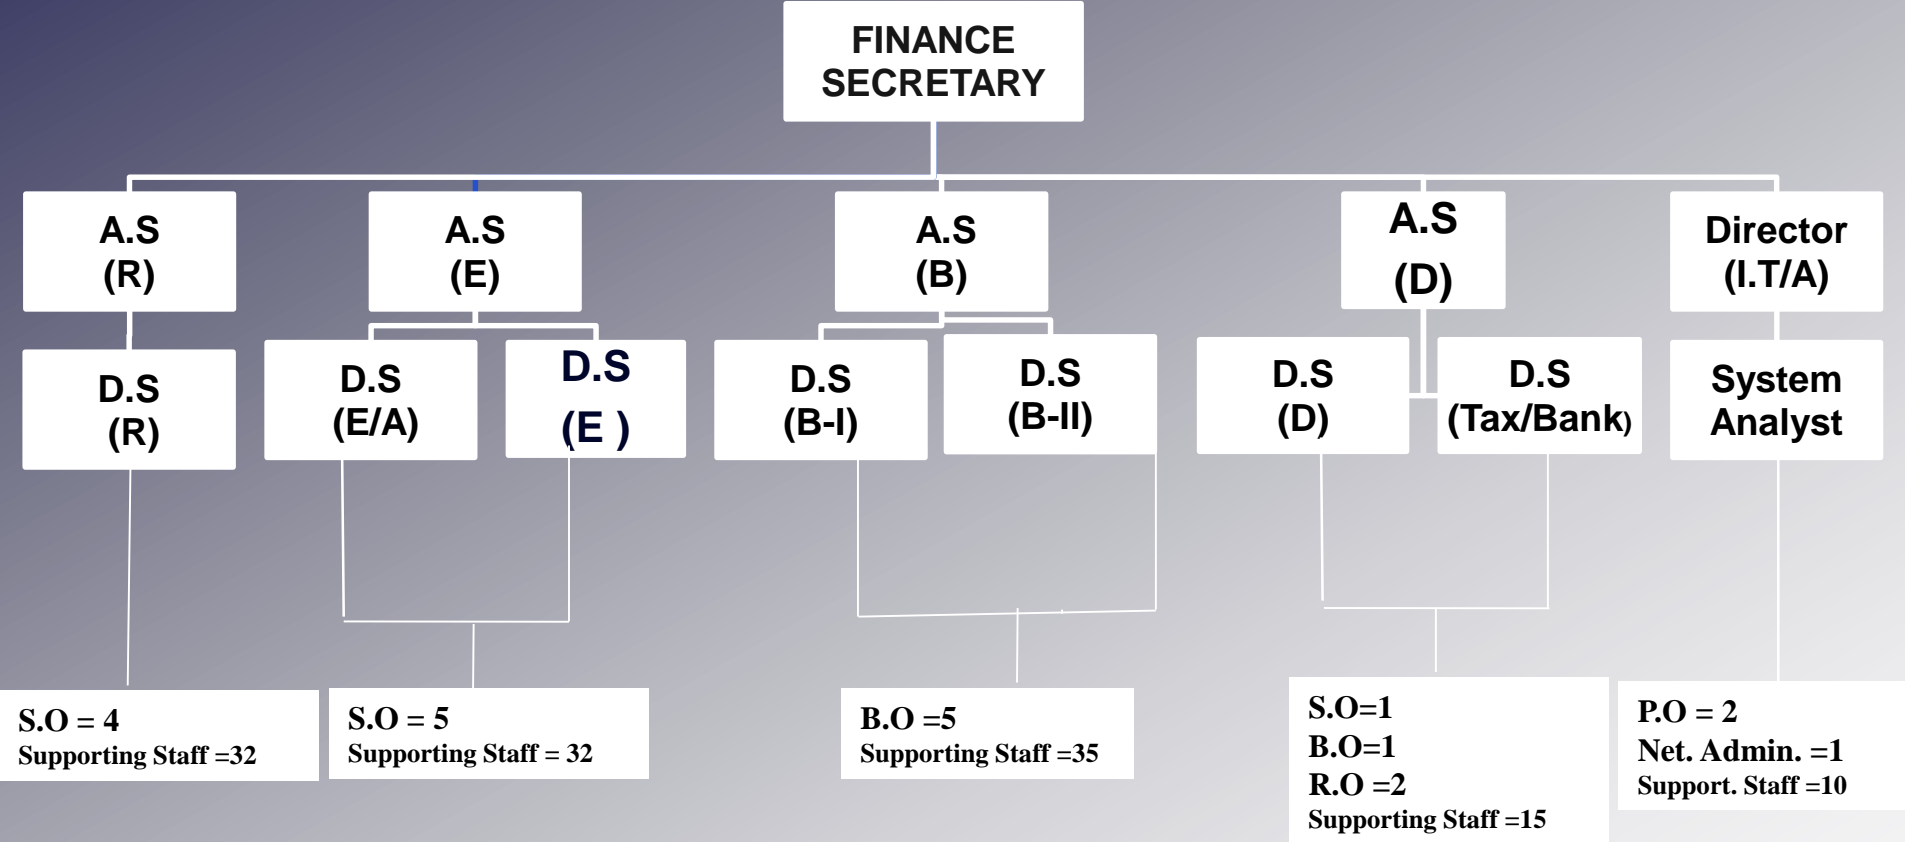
FINANCE SECRETARY

A.S (R)

A.S (E)

A.S (B)

A.S (D)

Director (I.T/A)

D.S (R)

D.S (E/A)

D.S (E )

D.S (B-I)

D.S (B-II)

D.S (D)

D.S (Tax/Bank)

System Analyst

S.O = 4
Supporting Staff =32

S.O = 5
Supporting Staff = 32

B.O =5
Supporting Staff =35

S.O=1
B.O=1
R.O =2
Supporting Staff =15

P.O = 2
Net. Admin. =1
Support. Staff =10